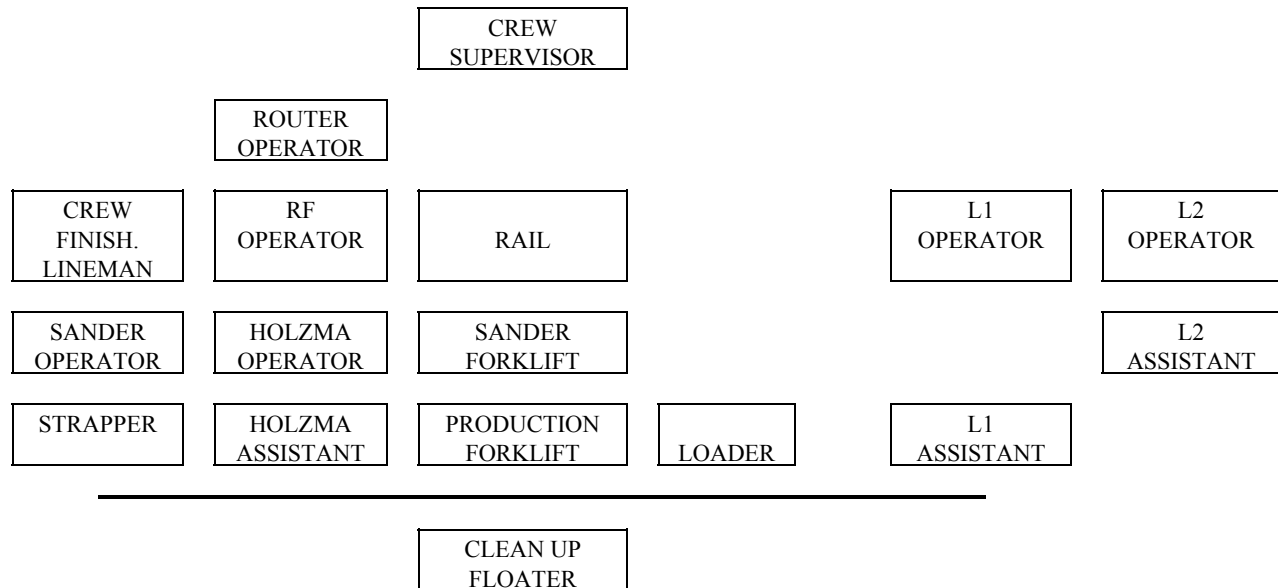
CREW SUPERVISOR

ROUTER OPERATOR

CREW FINISH. LINEMAN

RF OPERATOR

RAIL

L1 OPERATOR

L2 OPERATOR

SANDER OPERATOR

HOLZMA OPERATOR

SANDER FORKLIFT

L2 ASSISTANT

STRAPPER

HOLZMA ASSISTANT

PRODUCTION FORKLIFT

LOADER

L1 ASSISTANT

CLEAN UP FLOATER